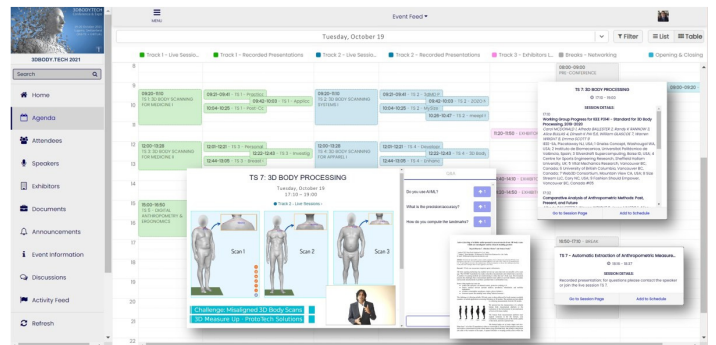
3DBODY.TECH 2021

MENU

Event Feed ▾

Tuesday, October 19

Filter | List | Table

Track 1 - Live Sessio... | Track 1 - Recorded Presentations | Track 2 - Live Sessio... | Track 2 - Recorded Presentations | Track 3 - Exhibitors L... | Breaks - Networking | Opening & Closing

3DBODY.TECH 2021

Search

Home
Agenda
Attendees
Speakers
Exhibitors
Documents
Announcements
Event information
Discussions
Activity Feed
Refresh

8
9
10
11
12
13
14
15
16
17
18
19
20
21
22

09:20-11:10 TS 1: 3D BODY SCANNING FOR MEDICINE I
09:21-09:41 - TS 1 - Pradilla...
09:42-10:03 - TS 1 - Applicat...
10:04-10:25 - TS 1 - Piekl-CC...
09:20-11:10 TS 2: 3D BODY SCANNING SYSTEMS I
09:21-09:41 - TS 2 - SizeSt...
09:42-10:03 - TS 2 - ZOZO-I...
10:04-10:25 - TS 2 - MyBod...
10:26-10:47 - TS 2 - Intelligent...
08:00-09:20 PRE-CONFERENCE
09:00-09:20
11:20-11:50 - EXHIBITO...
12:00-13:28 TS 3: 3D BODY SCANNING FOR MEDICINE II
12:01-12:21 - TS 3 - Personal...
12:22-12:43 - TS 3 - Investig...
12:44-13:05 - TS 3 - Braild...
12:00-13:28 TS 4: 3D BODY SCANNING FOR APPAREL I
12:01-12:21 - TS 4 - Anatomy...
12:22-12:43 - TS 4 - 3D Body...
12:44-13:05 - TS 4 - Enhanc...
15:00-16:50 TS 5: DIGITAL ANTHROPOMETRY & ERGONOMICS
14:30 - EXHIBIT...
14:50 - EXHIBIT...
16:50-17:10 - BREAK

TS 7: 3D BODY PROCESSING
Tuesday, October 19
17:10 – 19:00
Track 2 - Live Session

Scan 1
Scan 2
Scan 3
Challenge: Misaligned 3D Body Scans
3D Measure Up - ProtoTech Solutions

Q&A
Do you use A?ML?
What is the precision/accuracy?
How do you compute the landmarks?

TS 7: 3D BODY PROCESSING
17:10 - 19:00
SESSION DETAILS
17:11
Working Group Progress for IEEE P3141 - Standard for 3D Body Processing 2019-2021
Carol MCDONALD 1, Alfredo BALLESTER 2, Randy K AHMED 3 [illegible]
17:32
Comparative analysis of Anthropometric Methods: Past, Present, and Future
Go to Session Page | Add to Schedule

TS 7 - Automatic Extraction of Anthropometric Measure...
18:36 - 18:57
SESSION DETAILS
Recorded presentation. For questions please contact the speaker or join the live session TS 7.
Go to Session Page | Add to Schedule